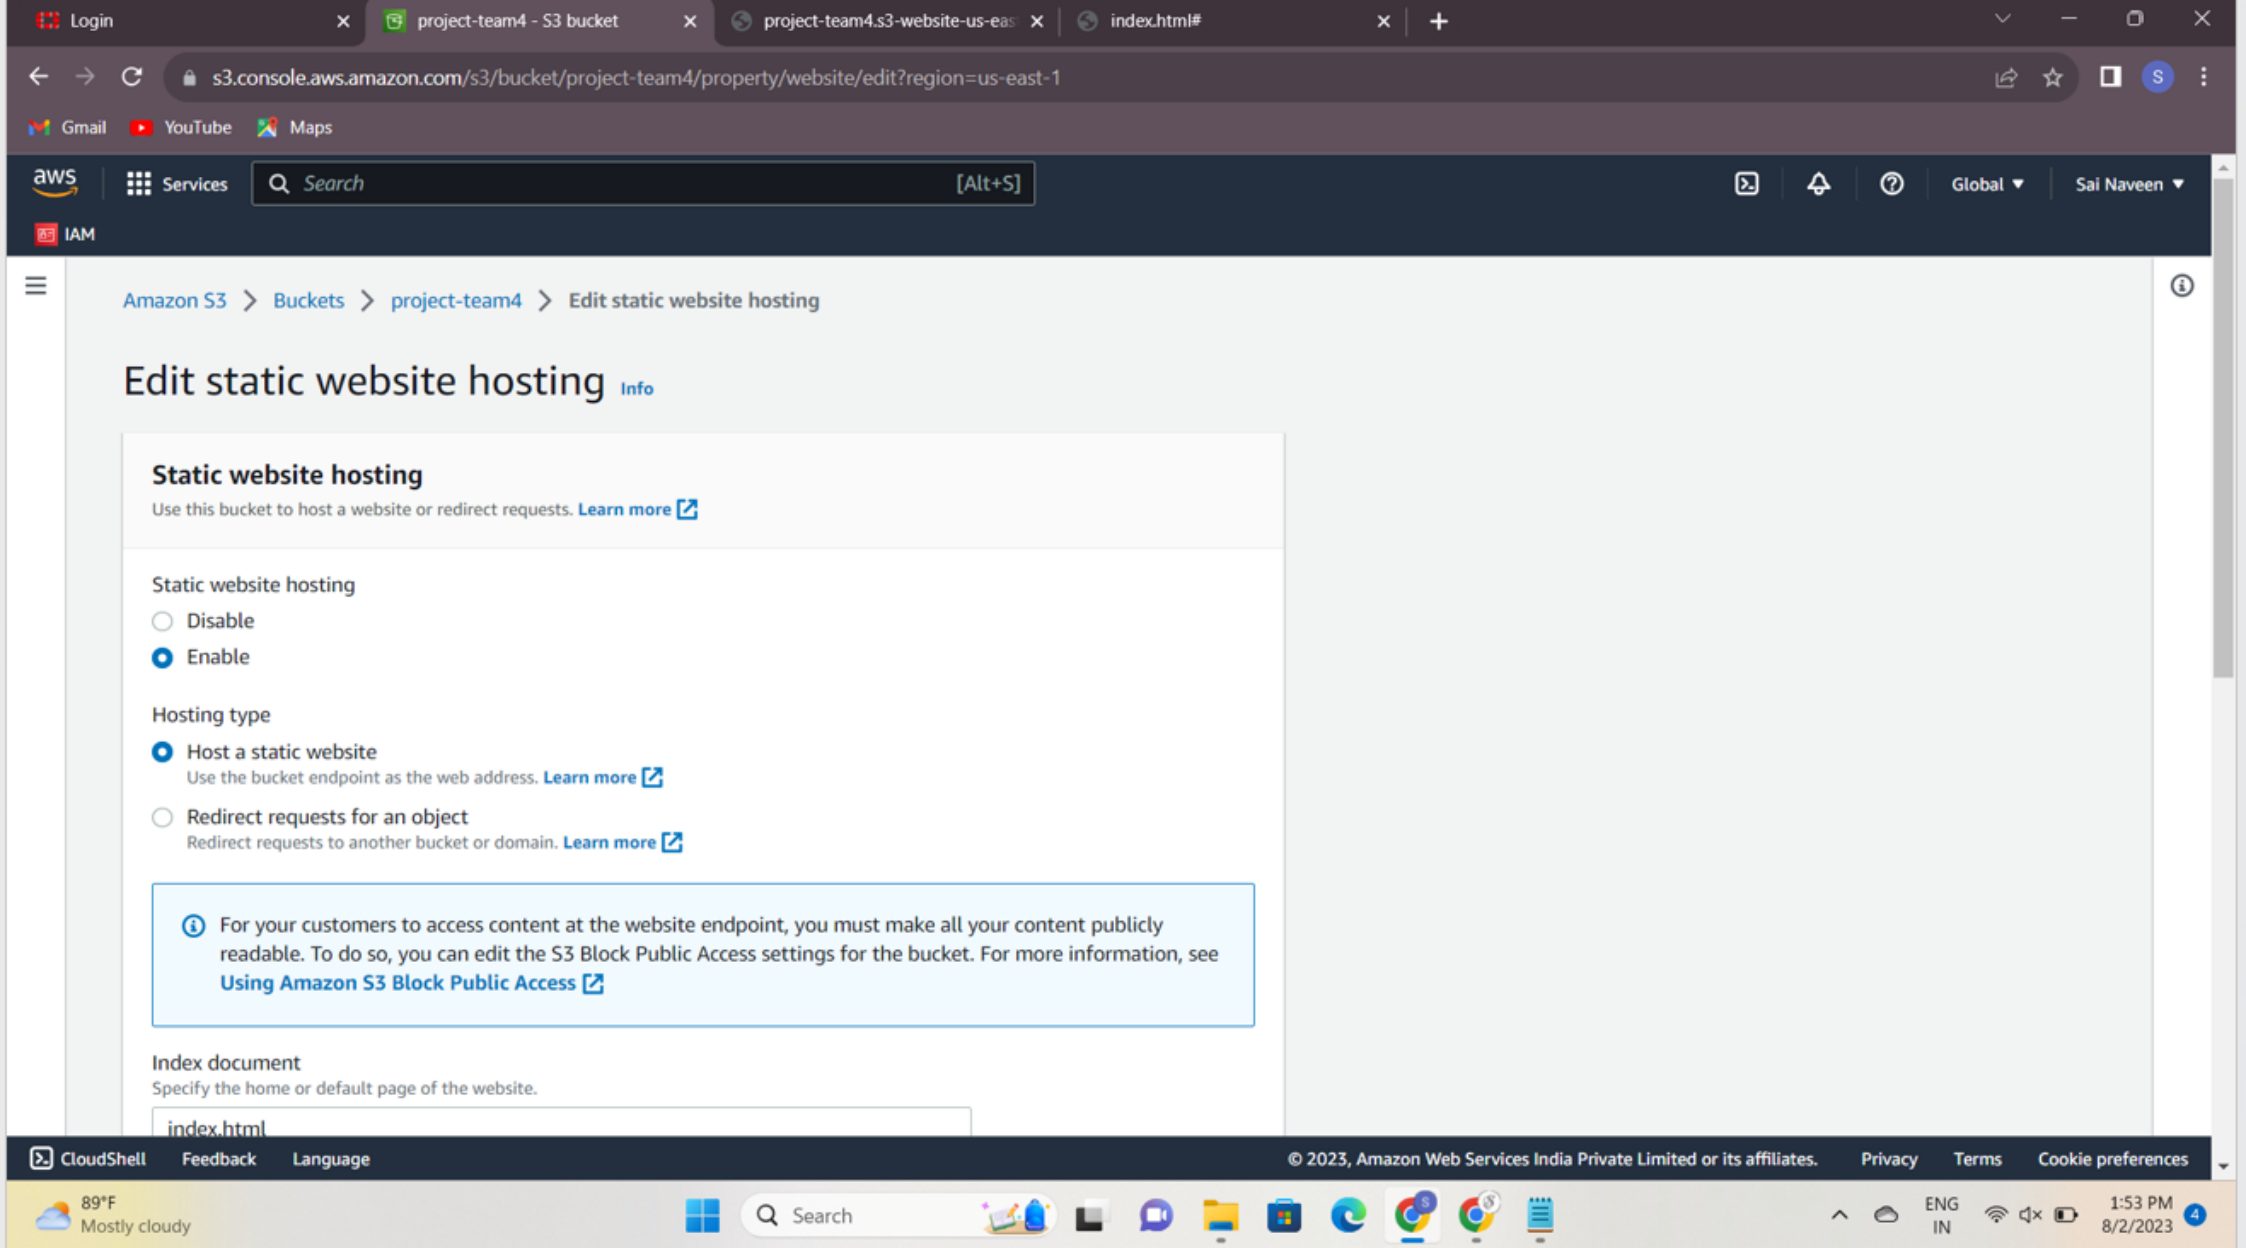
Login
project-team4 - S3 bucket
project-team4.s3-website-us-eas
index.html#

s3.console.aws.amazon.com/s3/bucket/project-team4/property/website/edit?region=us-east-1

Gmail YouTube Maps

aws Services Search [Alt+S] Global ▼ Sai Naveen ▼

IAM

Amazon S3 > Buckets > project-team4 > Edit static website hosting

Edit static website hosting Info

Static website hosting
Use this bucket to host a website or redirect requests. Learn more

Static website hosting
Disable
Enable

Hosting type
Host a static website
Use the bucket endpoint as the web address. Learn more
Redirect requests for an object
Redirect requests to another bucket or domain. Learn more

For your customers to access content at the website endpoint, you must make all your content publicly readable. To do so, you can edit the S3 Block Public Access settings for the bucket. For more information, see Using Amazon S3 Block Public Access

Index document
Specify the home or default page of the website.
index.html

CloudShell Feedback Language © 2023, Amazon Web Services India Private Limited or its affiliates. Privacy Terms Cookie preferences

89°F
Mostly cloudy
Search
ENG
IN
1:53 PM
8/2/2023
4